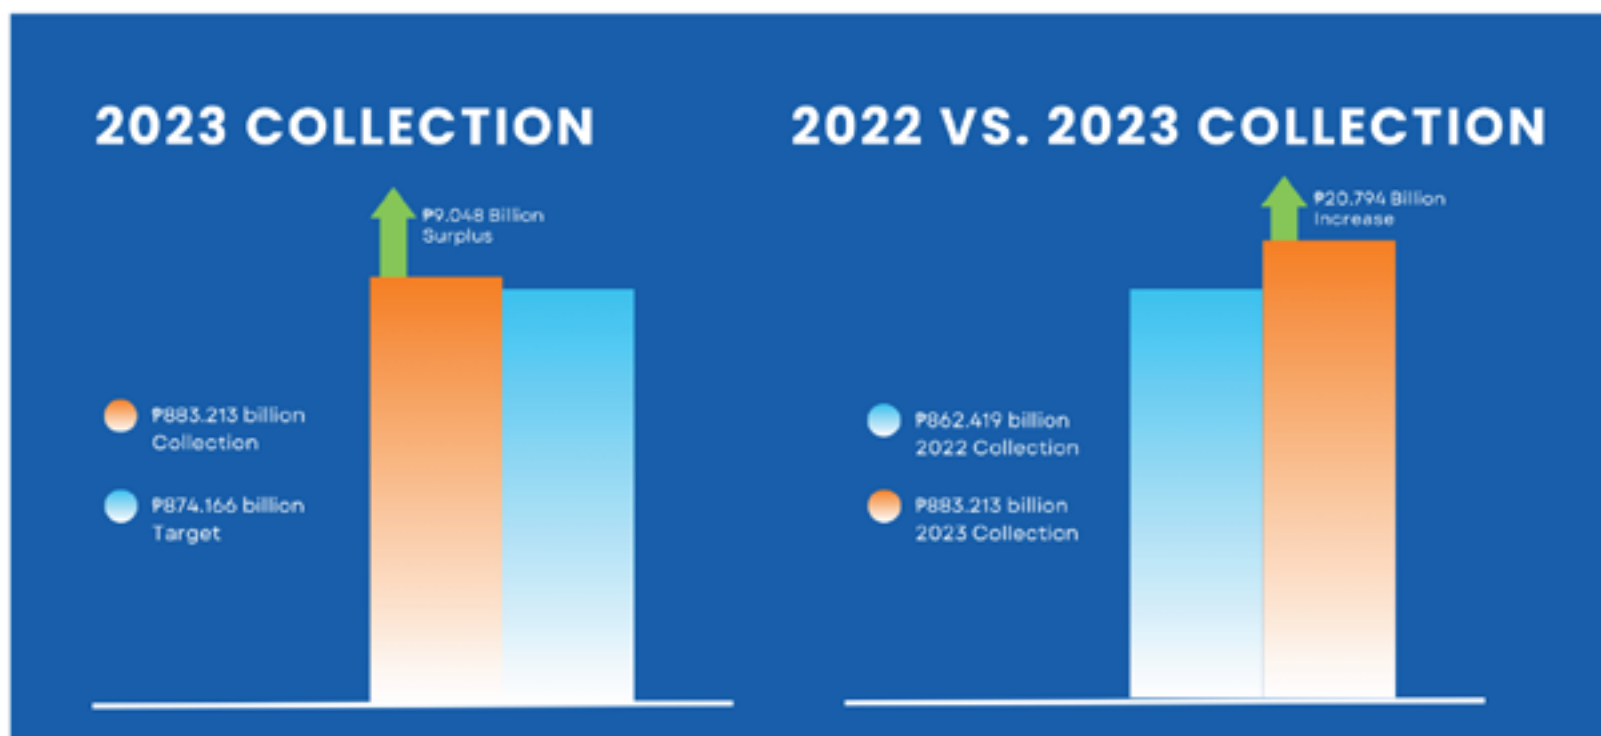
2023 COLLECTION

₱9.048 Billion Surplus

₱883.213 billion Collection

₱874.166 billion Target

2022 VS. 2023 COLLECTION

₱20.794 Billion Increase

₱862.419 billion 2022 Collection

₱883.213 billion 2023 Collection